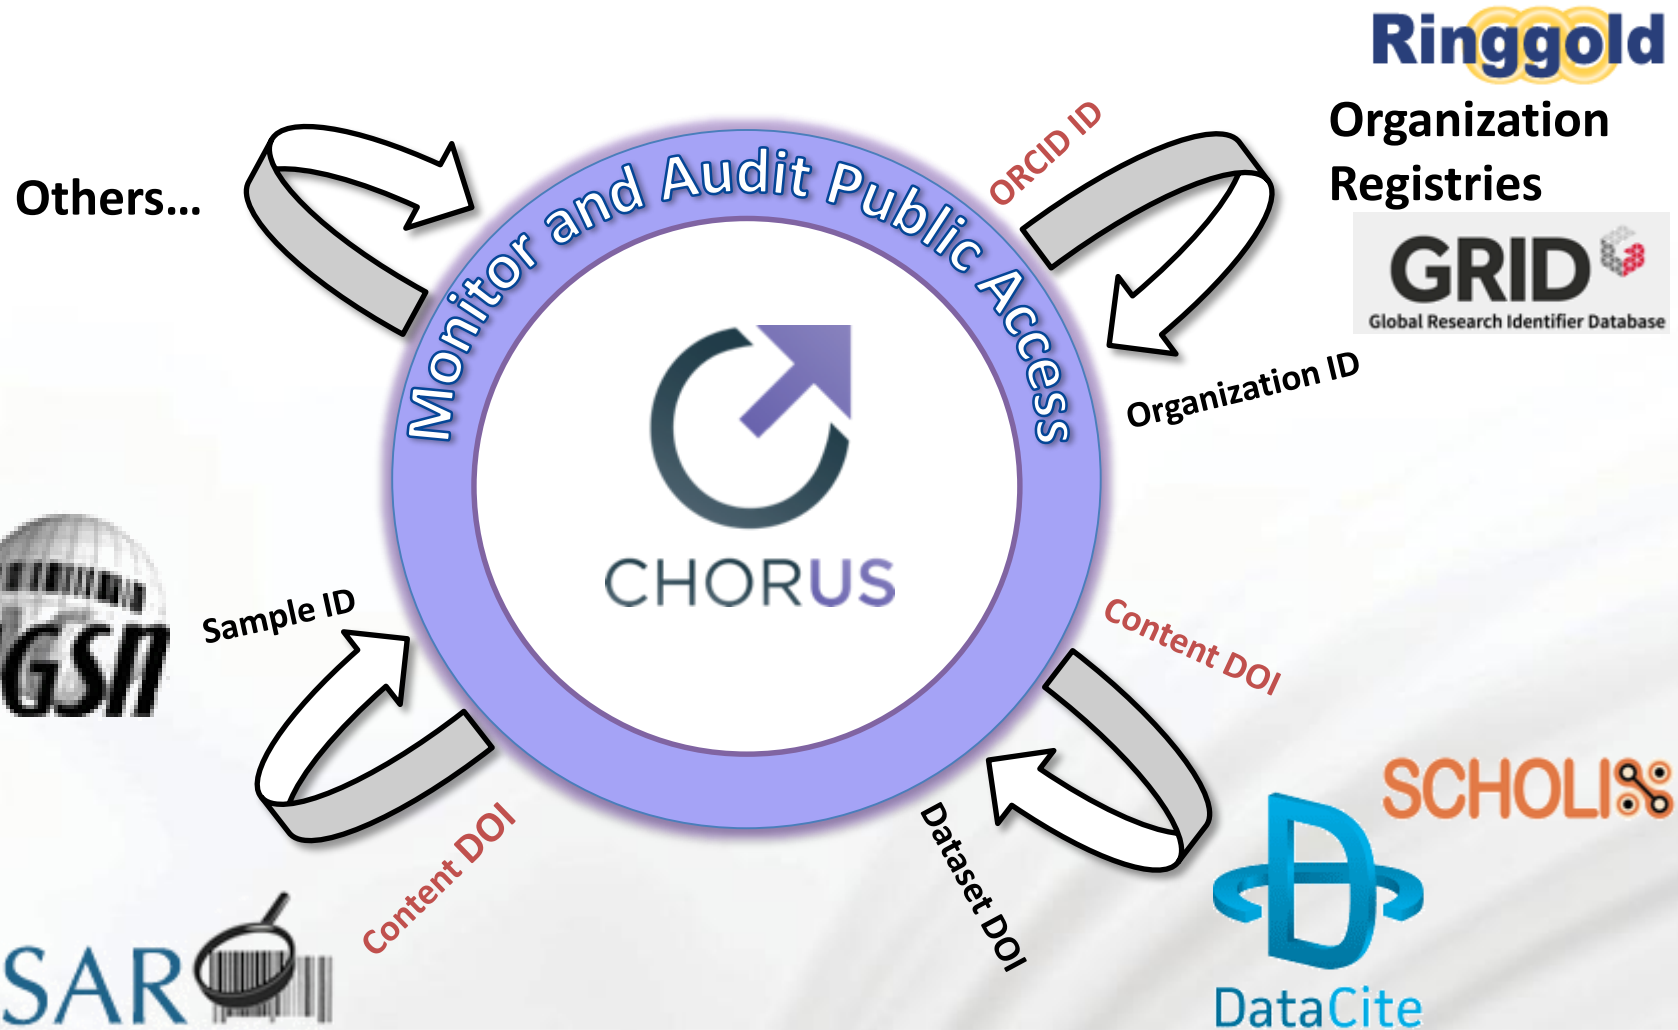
Ringgold
Organization Registries
GRID
Global Research Identifier Database

Others...

Monitor and Audit Public Access

ORCID ID

Organization ID

CHORUS

Sample ID

IGSN

Content DOI

Dataset DOI

Content DOI

SCHOLIX

DataCite

SAR